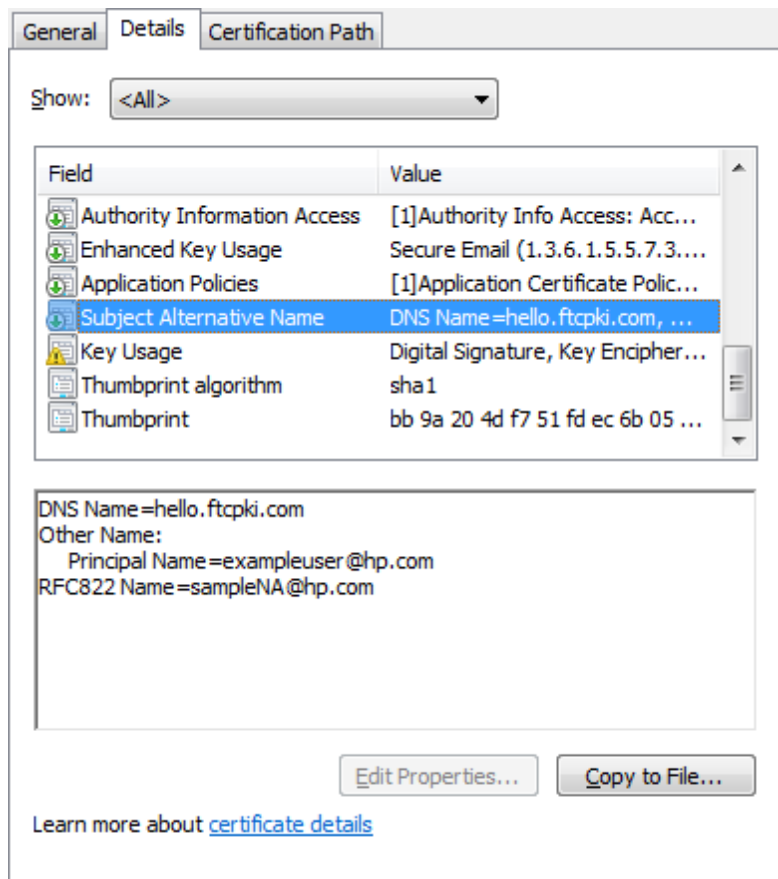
General | Details | Certification Path

Show: <All>

| Field | Value |
|---|---|
| Authority Information Access | [1]Authority Info Access: Acc... |
| Enhanced Key Usage | Secure Email (1.3.6.1.5.5.7.3.... |
| Application Policies | [1]Application Certificate Polic... |
| Subject Alternative Name | DNS Name=hello.ftcpki.com, ... |
| Key Usage | Digital Signature, Key Encipher... |
| Thumbprint algorithm | sha1 |
| Thumbprint | bb 9a 20 4d f7 51 fd ec 6b 05 ... |

DNS Name=hello.ftcpki.com
Other Name:
Principal Name=exampleuser@hp.com
RFC822 Name=sampleNA@hp.com

Edit Properties... Copy to File...

Learn more about certificate details